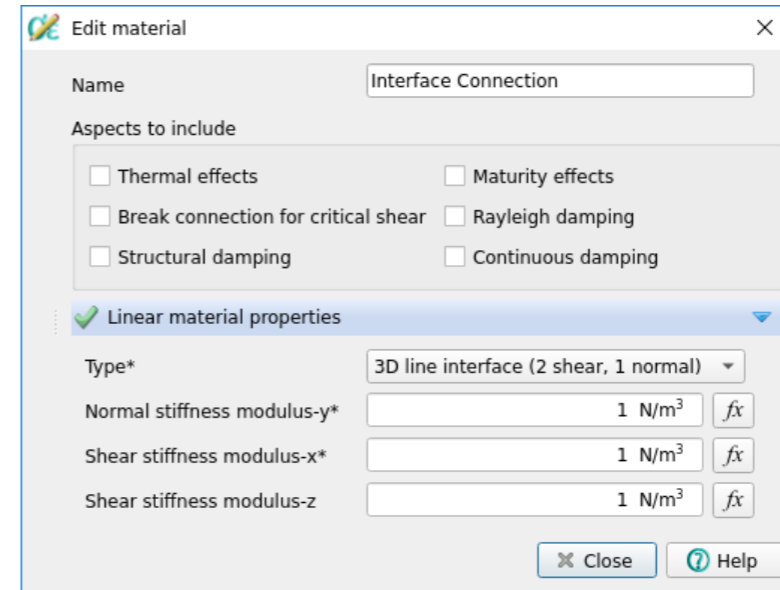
Edit material

Name Interface Connection

Aspects to include

Thermal effects
Maturity effects
Break connection for critical shear
Rayleigh damping
Structural damping
Continuous damping

Linear material properties

| | | |
|---|---|---|
| Type* | 3D line interface (2 shear, 1 normal) | |
| Normal stiffness modulus-y* | 1 N/m$^3$ | fx |
| Shear stiffness modulus-x* | 1 N/m$^3$ | fx |
| Shear stiffness modulus-z | 1 N/m$^3$ | fx |

Close Help